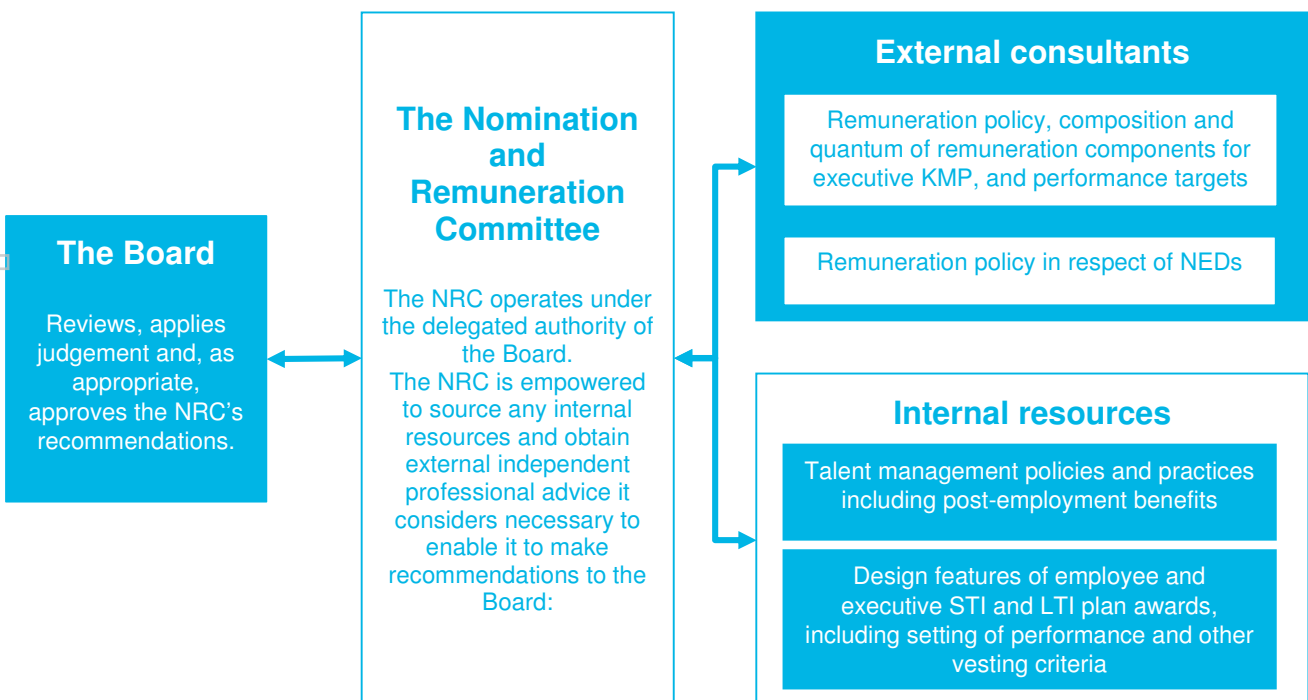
The Board

Reviews, applies judgement and, as appropriate, approves the NRC's recommendations.

The Nomination and Remuneration Committee

The NRC operates under the delegated authority of the Board.
The NRC is empowered to source any internal resources and obtain external independent professional advice it considers necessary to enable it to make recommendations to the Board:

External consultants

Remuneration policy, composition and quantum of remuneration components for executive KMP, and performance targets

Remuneration policy in respect of NEDs

Internal resources

Talent management policies and practices including post-employment benefits

Design features of employee and executive STI and LTI plan awards, including setting of performance and other vesting criteria